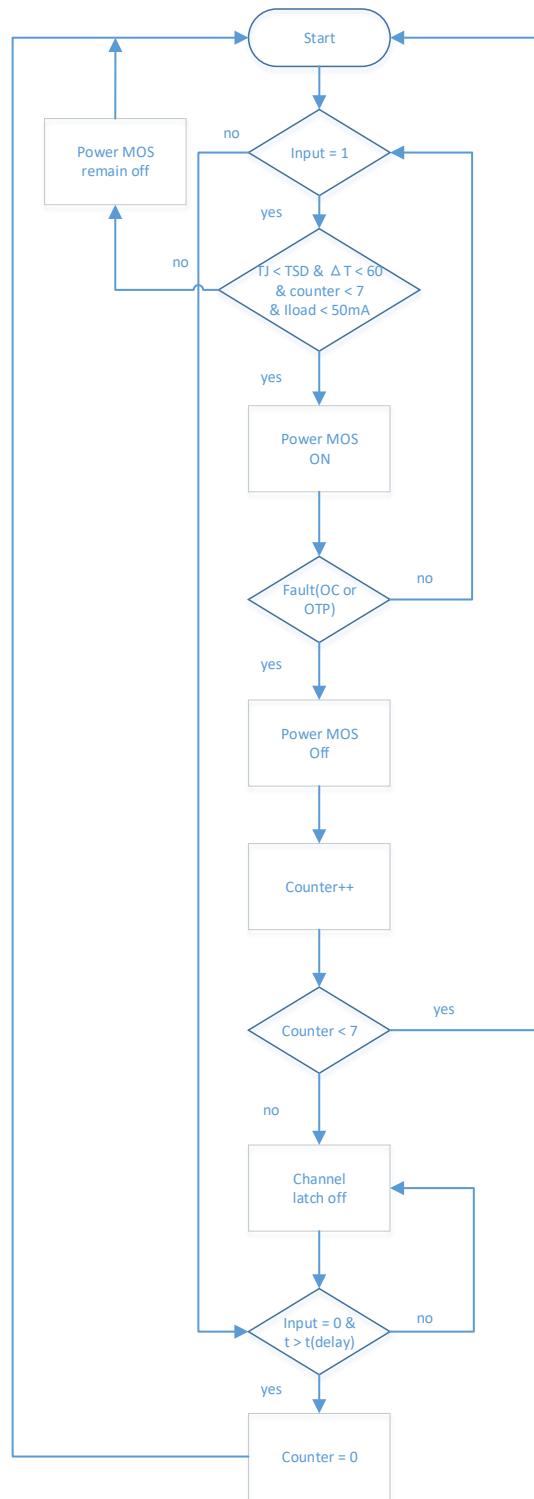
Start

Power MOS remain off

no

Input = 1

yes

no

TJ < TSD & ΔT < 60 & counter < 7 & Iload < 50mA

yes

Power MOS ON

Fault(OC or OTP)

no

yes

Power MOS Off

Counter++

Counter < 7

yes

no

Channel latch off

Input = 0 & t > t(delay)

no

yes

Counter = 0